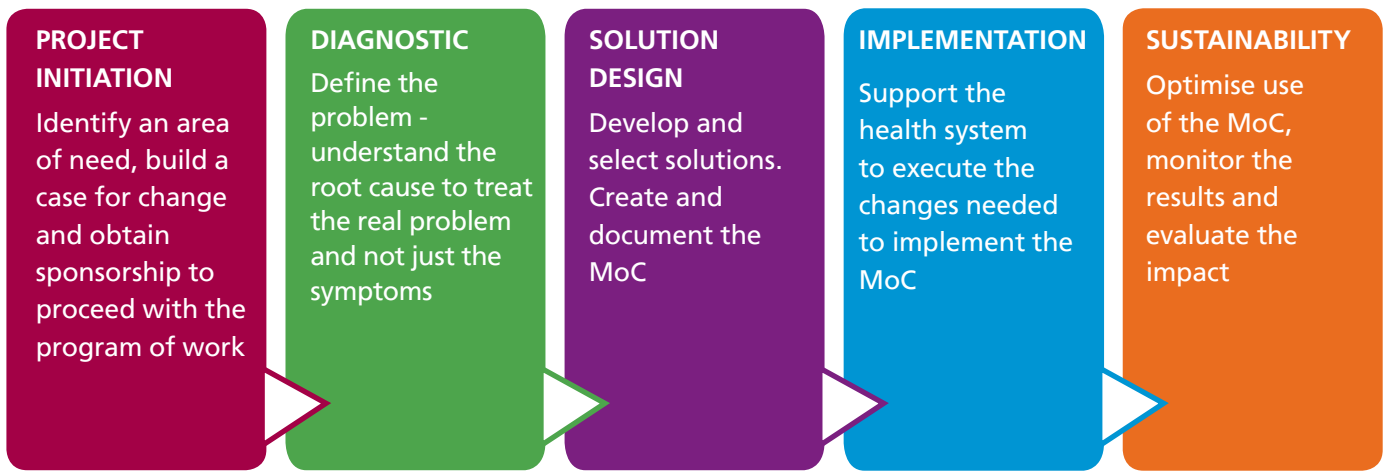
PROJECT INITIATION

Identify an area of need, build a case for change and obtain sponsorship to proceed with the program of work

DIAGNOSTIC

Define the problem - understand the root cause to treat the real problem and not just the symptoms

SOLUTION DESIGN

Develop and select solutions. Create and document the MoC

IMPLEMENTATION

Support the health system to execute the changes needed to implement the MoC

SUSTAINABILITY

Optimise use of the MoC, monitor the results and evaluate the impact